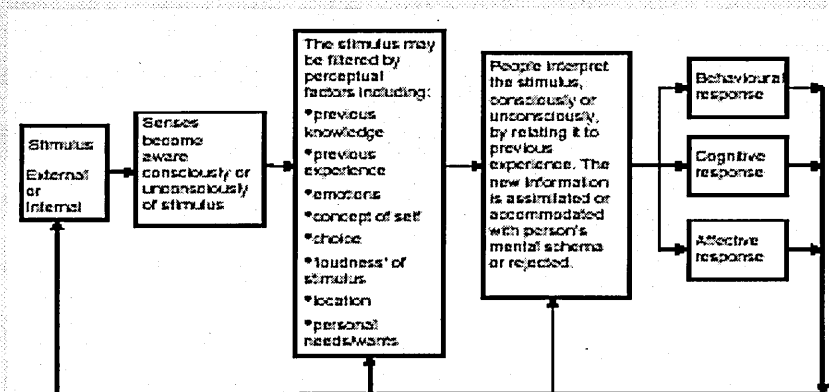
Stimulus

External or Internal

Senses become aware consciously or unconsciously of stimulus

The stimulus may be filtered by perceptual factors including:
•previous knowledge
•previous experience
•emotions
•concept of self
•choice
•'loudness' of stimulus
•location
•personal needs/wants

People interpret the stimulus, consciously or unconsciously, by relating it to previous experience. The new information is assimilated or accommodated with person's mental schema or rejected.

Behavioural response

Cognitive response

Affective response